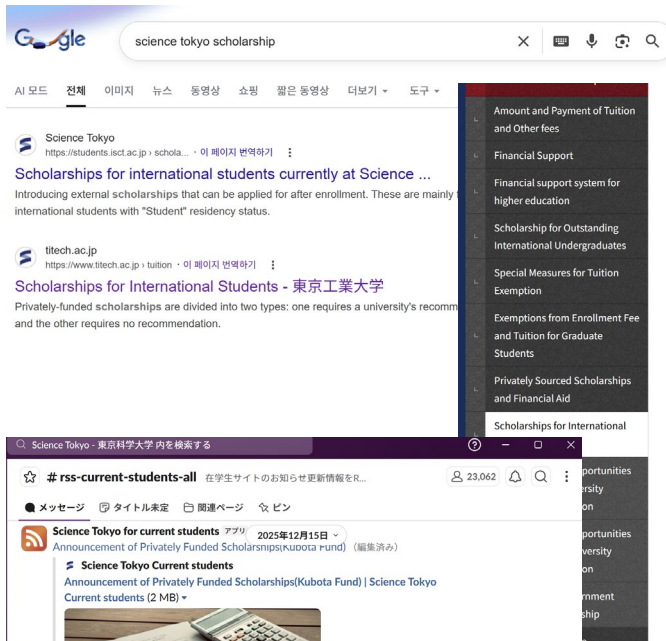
Google

science tokyo scholarship

AI 모드 전체 이미지 뉴스 동영상 쇼핑 짧은 동영상 더보기 도구

Science Tokyo
https://students.isct.ac.jp › schola... · 이 페이지 번역하기
Scholarships for international students currently at Science ...
Introducing external scholarships that can be applied for after enrollment. These are mainly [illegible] international students with "Student" residency status.

titech.ac.jp
https://www.titech.ac.jp › tuition · 이 페이지 번역하기
Scholarships for International Students - 東京工業大学
Privately-funded scholarships are divided into two types: one requires a university's recomm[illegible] and the other requires no recommendation.

Amount and Payment of Tuition and Other fees
Financial Support
Financial support system for higher education
Scholarship for Outstanding International Undergraduates
Special Measures for Tuition Exemption
Exemptions from Enrollment Fee and Tuition for Graduate Students
Privately Sourced Scholarships and Financial Aid
Scholarships for International
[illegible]portunities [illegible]rsity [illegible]on
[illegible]portunities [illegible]iversity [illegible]on
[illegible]rnment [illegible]ship

Science Tokyo - 東京科学大学 内を検索する
# rss-current-students-all 在学生サイトのお知らせ更新情報をR...
23,062
メッセージ タイトル未定 関連ページ ピン
Science Tokyo for current students アプリ 2025年12月15日
Announcement of Privately Funded Scholarships(Kubota Fund) (編集済み)
Science Tokyo Current students
Announcement of Privately Funded Scholarships(Kubota Fund) | Science Tokyo Current students (2 MB)